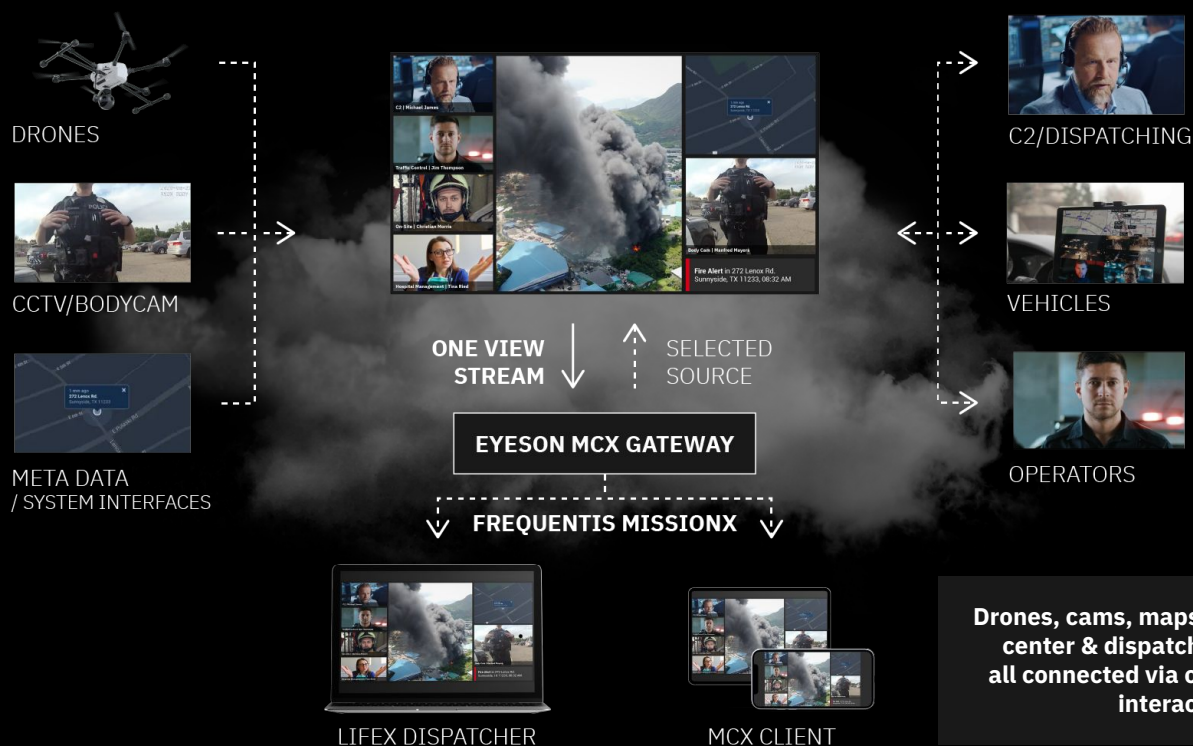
DRONES

CCTV/BODYCAM

META DATA
/ SYSTEM INTERFACES

C2 | Michael James

Traffic Control | Jim Thompson

On-Site | Christian Morris

Hospital Management | Tina Ford

1 min ago
272 Lenox Rd
Sunnyside, TX 11233

Body Cam | Manfred Mayers

Fire Alert in 272 Lenox Rd. Sunnyside, TX 11233, 08:32 AM

ONE VIEW STREAM

SELECTED SOURCE

EYESON MCX GATEWAY

FREQUENTIS MISSIONX

C2/DISPATCHING

VEHICLES

OPERATORS

LIFEX DISPATCHER

MCX CLIENT

Drones, cams, maps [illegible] center & dispatch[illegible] all connected via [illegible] interac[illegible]